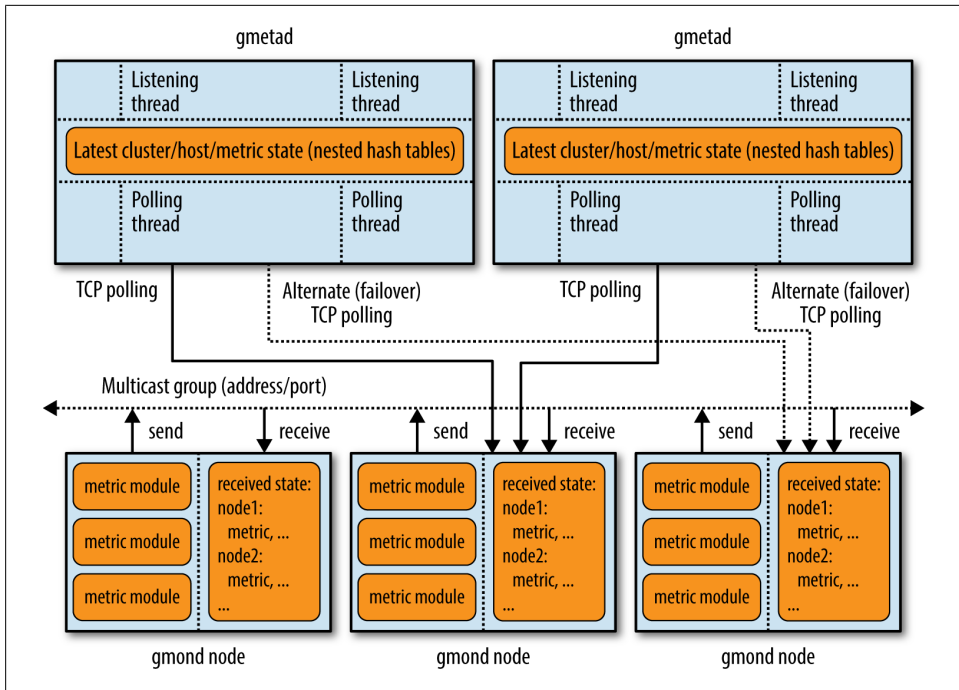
gmetad

Listening thread

Listening thread

Latest cluster/host/metric state (nested hash tables)

Polling thread

Polling thread

gmetad

Listening thread

Listening thread

Latest cluster/host/metric state (nested hash tables)

Polling thread

Polling thread

TCP polling

Alternate (failover) TCP polling

TCP polling

Alternate (failover) TCP polling

Multicast group (address/port)

send

receive

send

receive

send

receive

metric module

metric module

metric module

received state:
node1:
metric, ...
node2:
metric, ...
...

metric module

metric module

metric module

received state:
node1:
metric, ...
node2:
metric, ...
...

metric module

metric module

metric module

received state:
node1:
metric, ...
node2:
metric, ...
...

gmond node

gmond node

gmond node